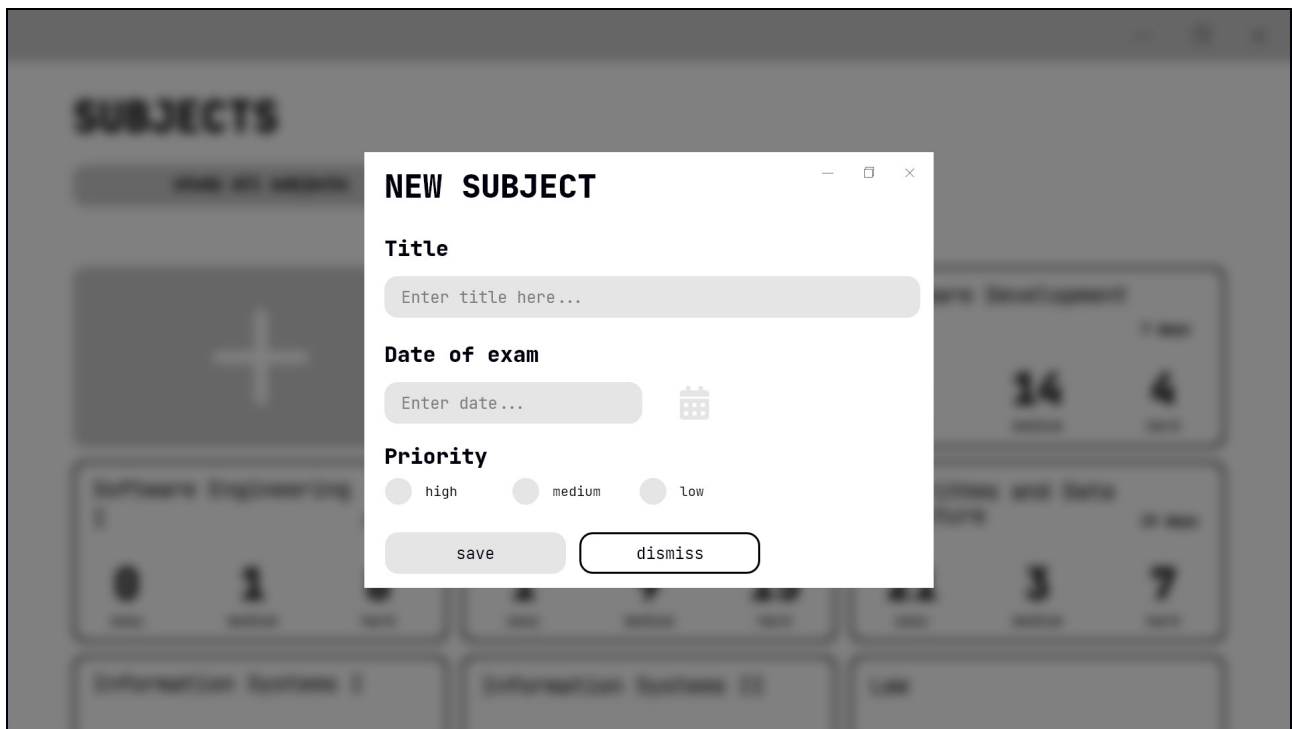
SUBJECTS

Software Engineering I

0 1

Information Systems I

Information Systems II

Law

14 4

3 7

NEW SUBJECT

Title

Enter title here...

Date of exam

Enter date...

Priority

high medium low

save dismiss